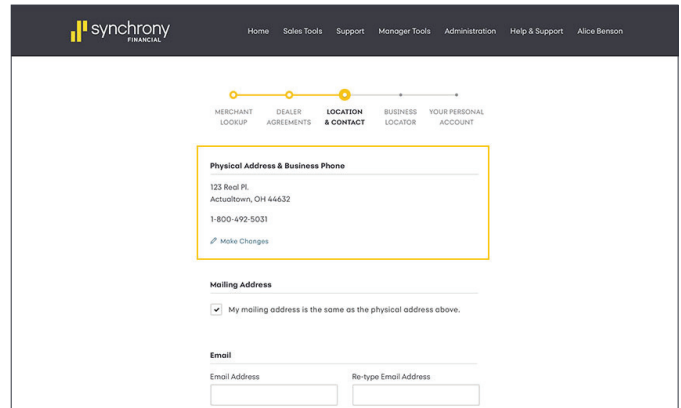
synchrony FINANCIAL

Home Sales Tools Support Manager Tools Administration Help & Support Alice Benson

MERCHANT LOOKUP
DEALER AGREEMENTS
LOCATION & CONTACT
BUSINESS LOCATOR
YOUR PERSONAL ACCOUNT

Physical Address & Business Phone

123 Real Pl.
Actualtown, OH 44632

1-800-492-5031

Make Changes

Mailing Address

My mailing address is the same as the physical address above.

Email

Email Address

Re-type Email Address